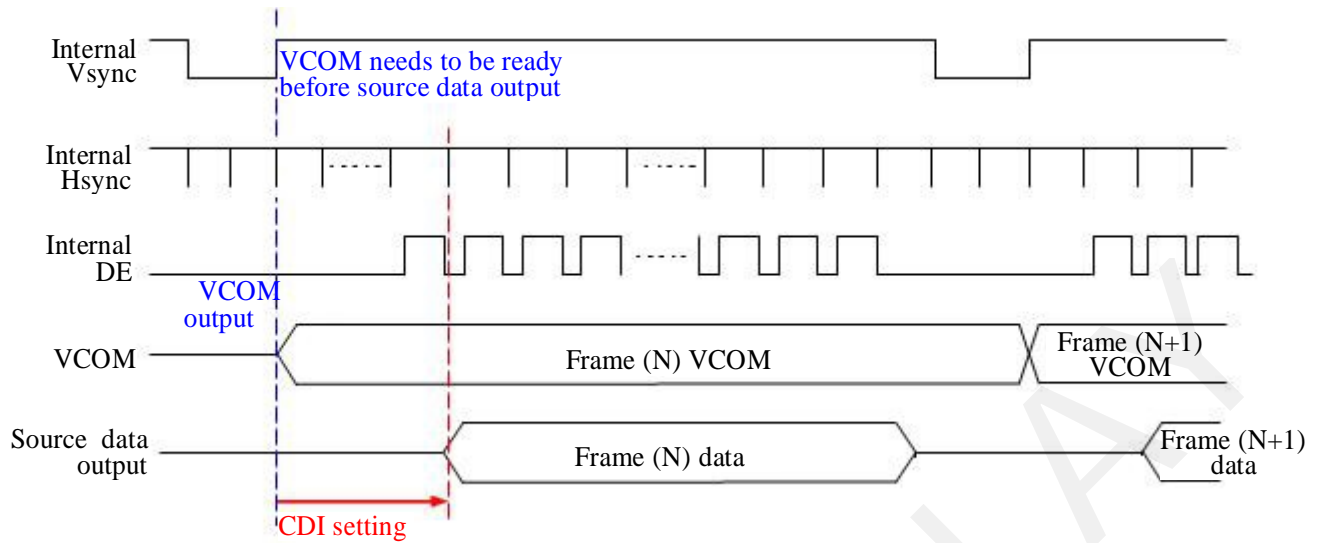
Internal Vsync

VCOM needs to be ready before source data output

Internal Hsync

Internal DE

VCOM output

VCOM

Frame (N) VCOM

Frame (N+1) VCOM

Source data output

Frame (N) data

Frame (N+1) data

CDI setting